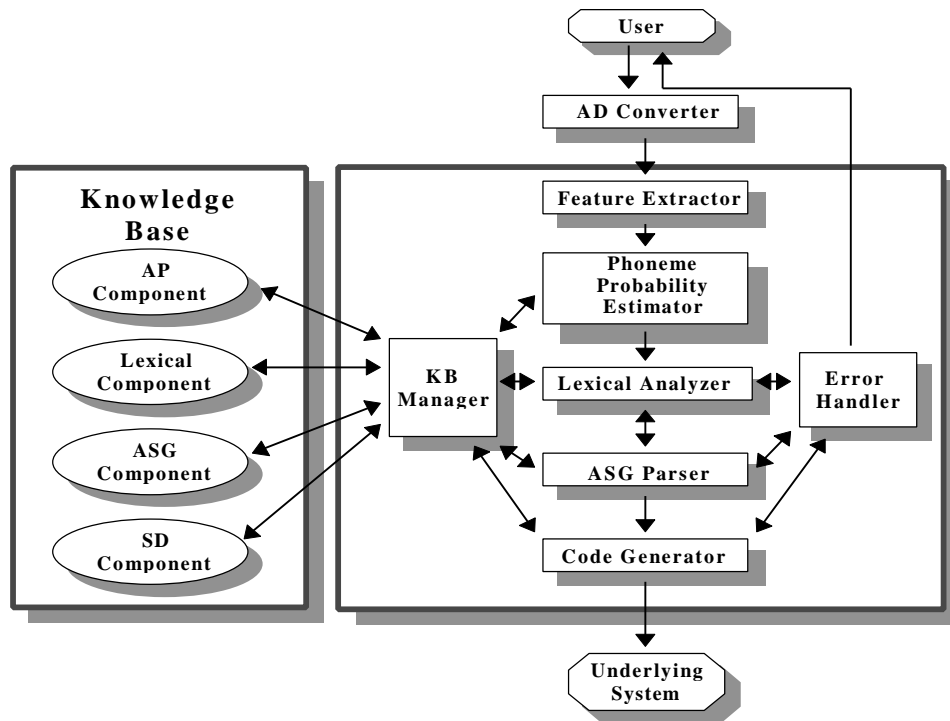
User

AD Converter

Knowledge Base

AP Component

Lexical Component

ASG Component

SD Component

Feature Extractor

Phoneme Probability Estimator

KB Manager

Lexical Analyzer

Error Handler

ASG Parser

Code Generator

Underlying System